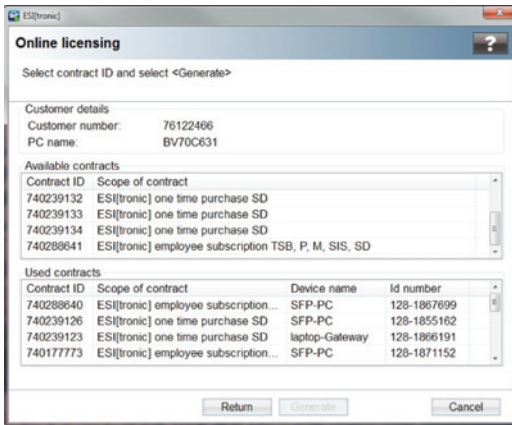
ESI[tronic]

Online licensing

?

Select contract ID and select <Generate>

Customer details

Customer number: 76122466

PC name: BV70C631

Available contracts

| Contract ID | Scope of contract |
|---|---|
| 740239132 | ESI[tronic] one time purchase SD |
| 740239133 | ESI[tronic] one time purchase SD |
| 740239134 | ESI[tronic] one time purchase SD |
| 740288641 | ESI[tronic] employee subscription TSB, P, M, SIS, SD |

Used contracts

| Contract ID | Scope of contract | Device name | Id number |
|---|---|---|---|
| 740288640 | ESI[tronic] employee subscription... | SFP-PC | 128-1867699 |
| 740239126 | ESI[tronic] one time purchase SD | SFP-PC | 128-1855162 |
| 740239123 | ESI[tronic] one time purchase SD | laptop-Gateway | 128-1866191 |
| 740177773 | ESI[tronic] employee subscription... | SFP-PC | 128-1871152 |

Return Generate Cancel